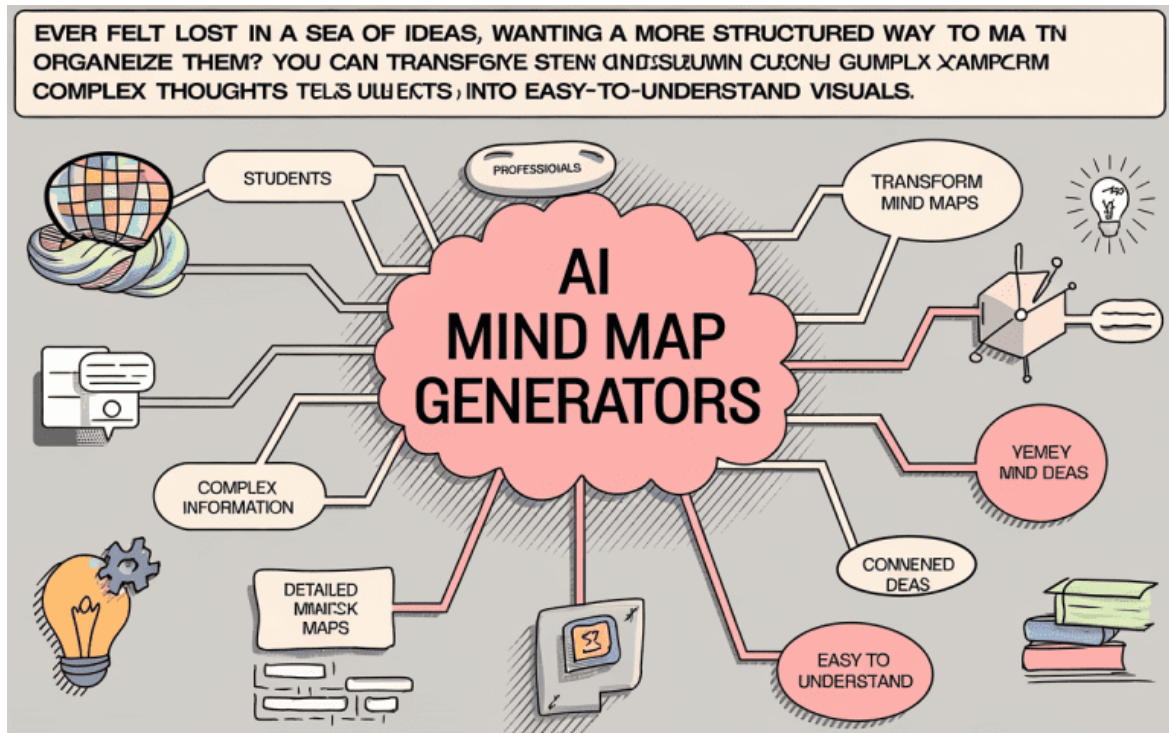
EVER FELT LOST IN A SEA OF IDEAS, WANTING A MORE STRUCTURED WAY TO MA TN ORGANELZE THEM? YOU CAN TRANSFGNE STENN GNDSUJWN CUCNU GUMPLX XAMPCRM COMPLEX THOUGHTS TELS ULLECTS, INTO EASY-TO-UNDERSTAND VISUALS.

STUDENTS

PROFESSIOALS

TRANSFORM MIND MAPS

AI MIND MAP GENERATORS

COMPLEX INFORMATION

YEMEY MND DEAS

CONNENED DEAS

DETAILED MMAIRSK MAPS

EASY TO UNDERSTAND